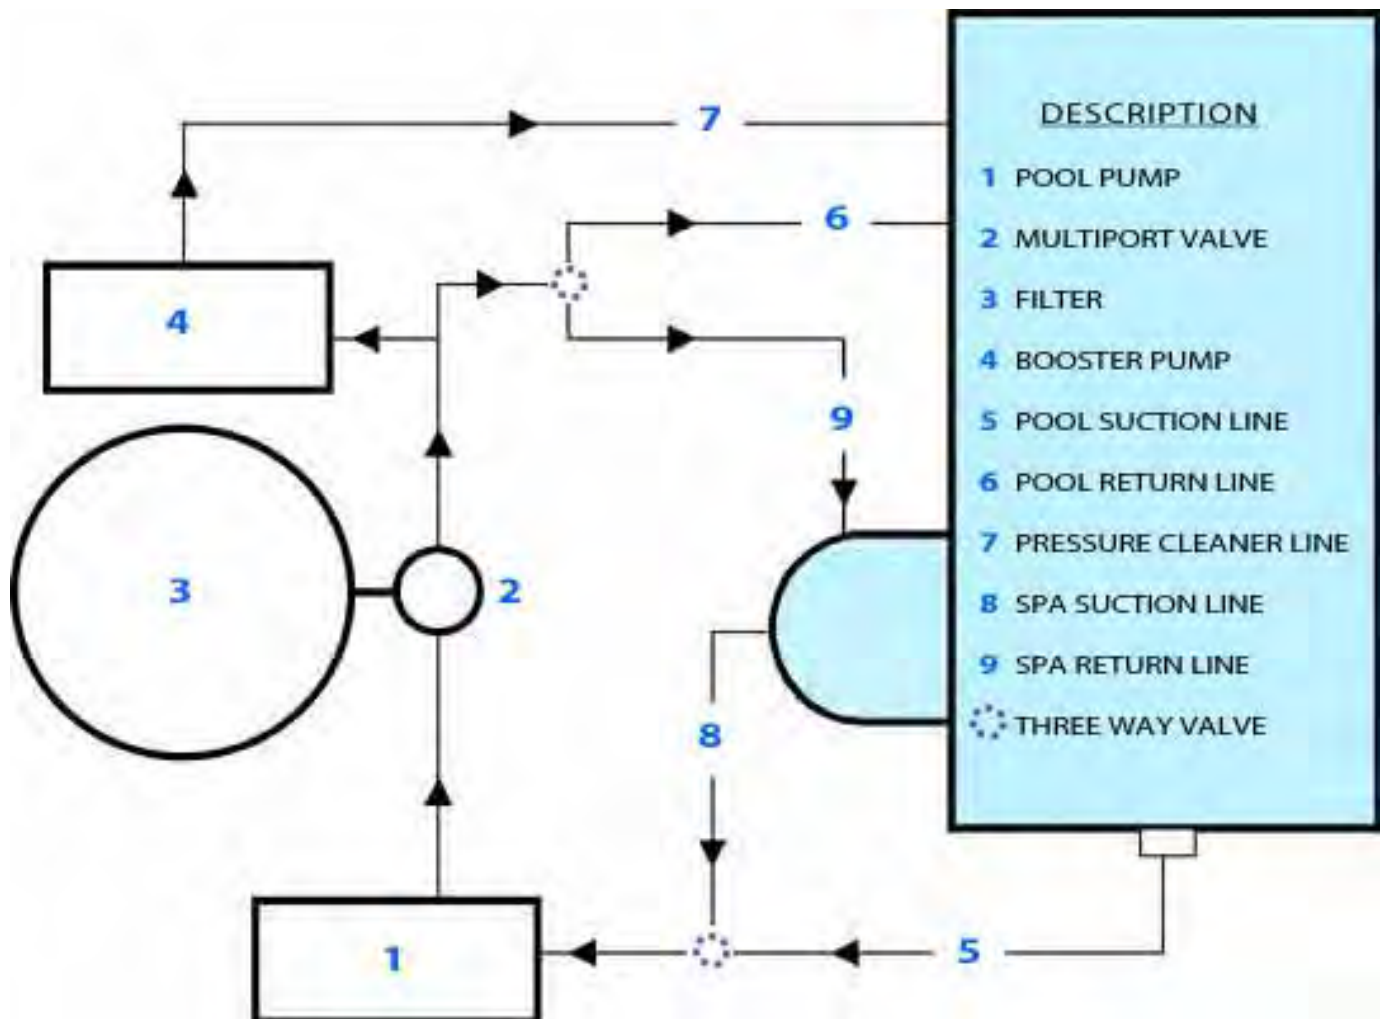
7

6

4

9

3

2

8

1

5

DESCRIPTION

1 POOL PUMP

2 MULTIPORT VALVE

3 FILTER

4 BOOSTER PUMP

5 POOL SUCTION LINE

6 POOL RETURN LINE

7 PRESSURE CLEANER LINE

8 SPA SUCTION LINE

9 SPA RETURN LINE

THREE WAY VALVE